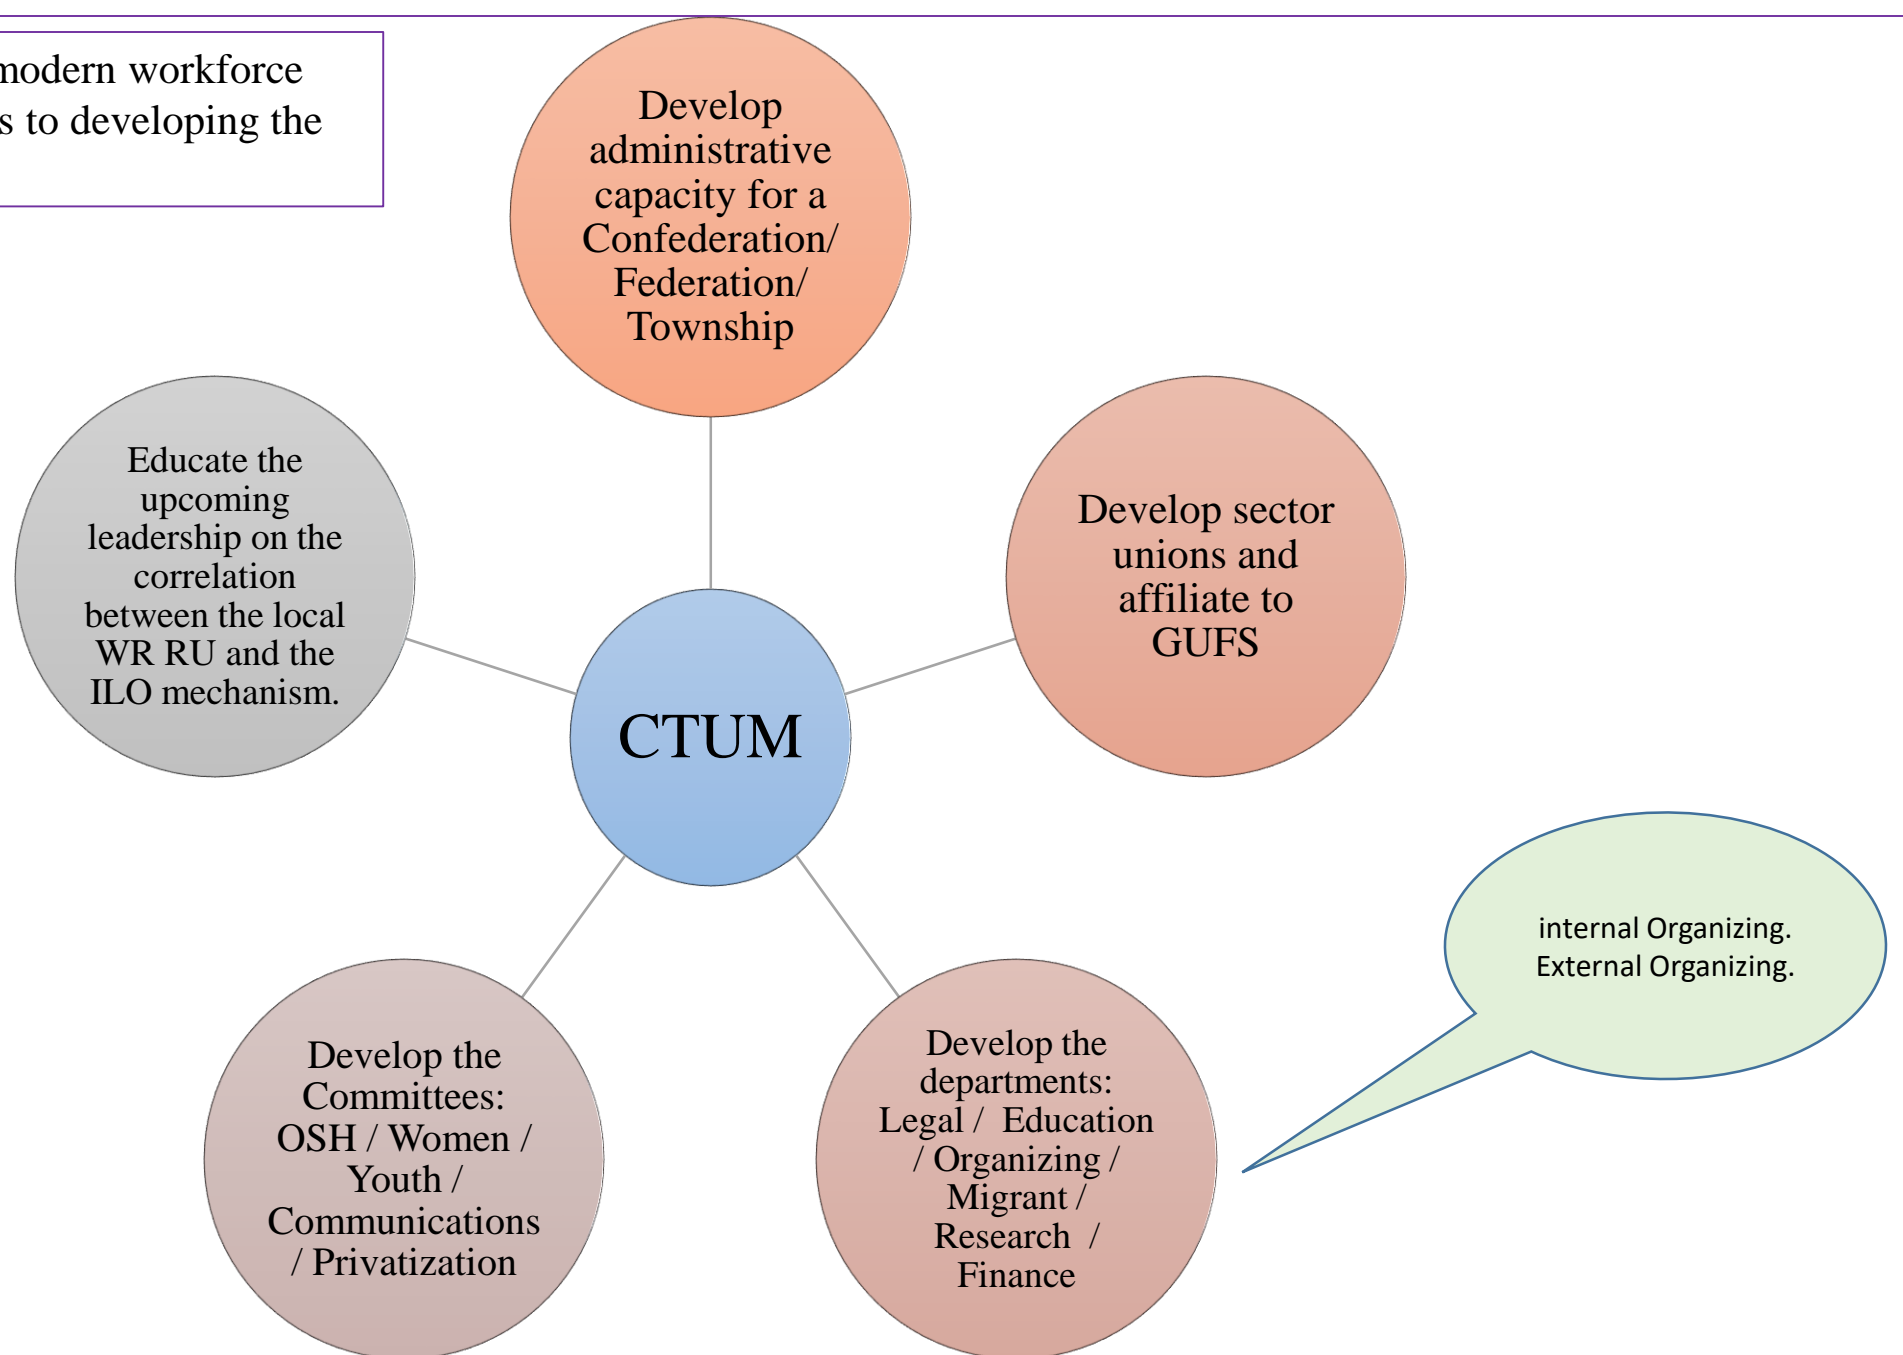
modern workforce
s to developing the

Develop administrative capacity for a Confederation/ Federation/ Township

Educate the upcoming leadership on the correlation between the local WR RU and the ILO mechanism.

CTUM

Develop sector unions and affiliate to GUFS

internal Organizing.
External Organizing.

Develop the Committees: OSH / Women / Youth / Communications / Privatization

Develop the departments: Legal / Education / Organizing / Migrant / Research / Finance